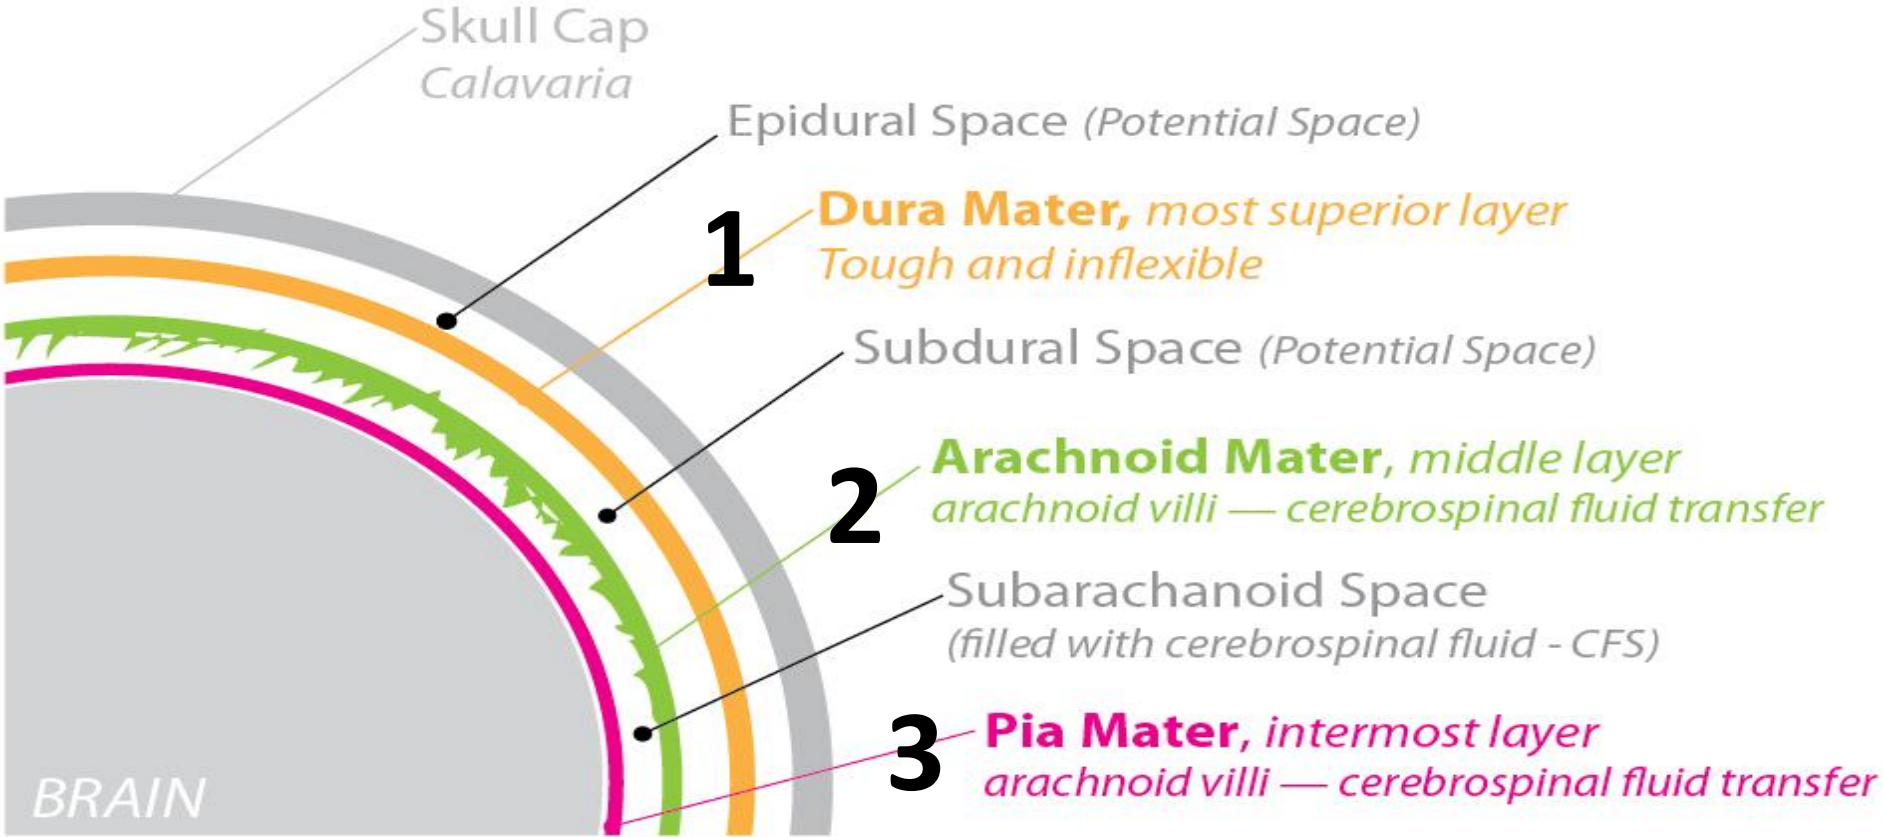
Skull Cap
Calavaria

Epidural Space (Potential Space)

1

Dura Mater, most superior layer
Tough and inflexible

Subdural Space (Potential Space)

2

Arachnoid Mater, middle layer
arachnoid villi — cerebrospinal fluid transfer

Subarachanoid Space
(filled with cerebrospinal fluid - CFS)

3

Pia Mater, intermost layer
arachnoid villi — cerebrospinal fluid transfer

BRAIN